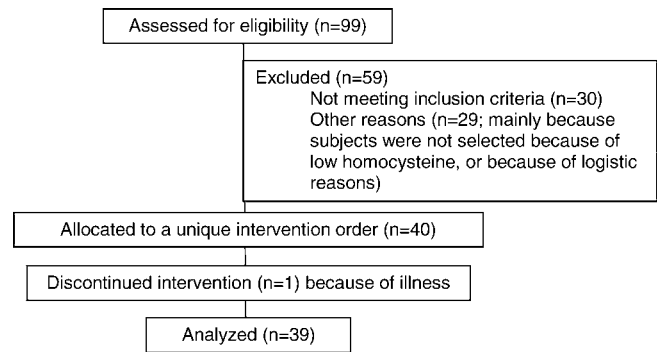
Assessed for eligibility (n=99)

Excluded (n=59)
Not meeting inclusion criteria (n=30)
Other reasons (n=29; mainly because subjects were not selected because of low homocysteine, or because of logistic reasons)

Allocated to a unique intervention order (n=40)

Discontinued intervention (n=1) because of illness

Analyzed (n=39)